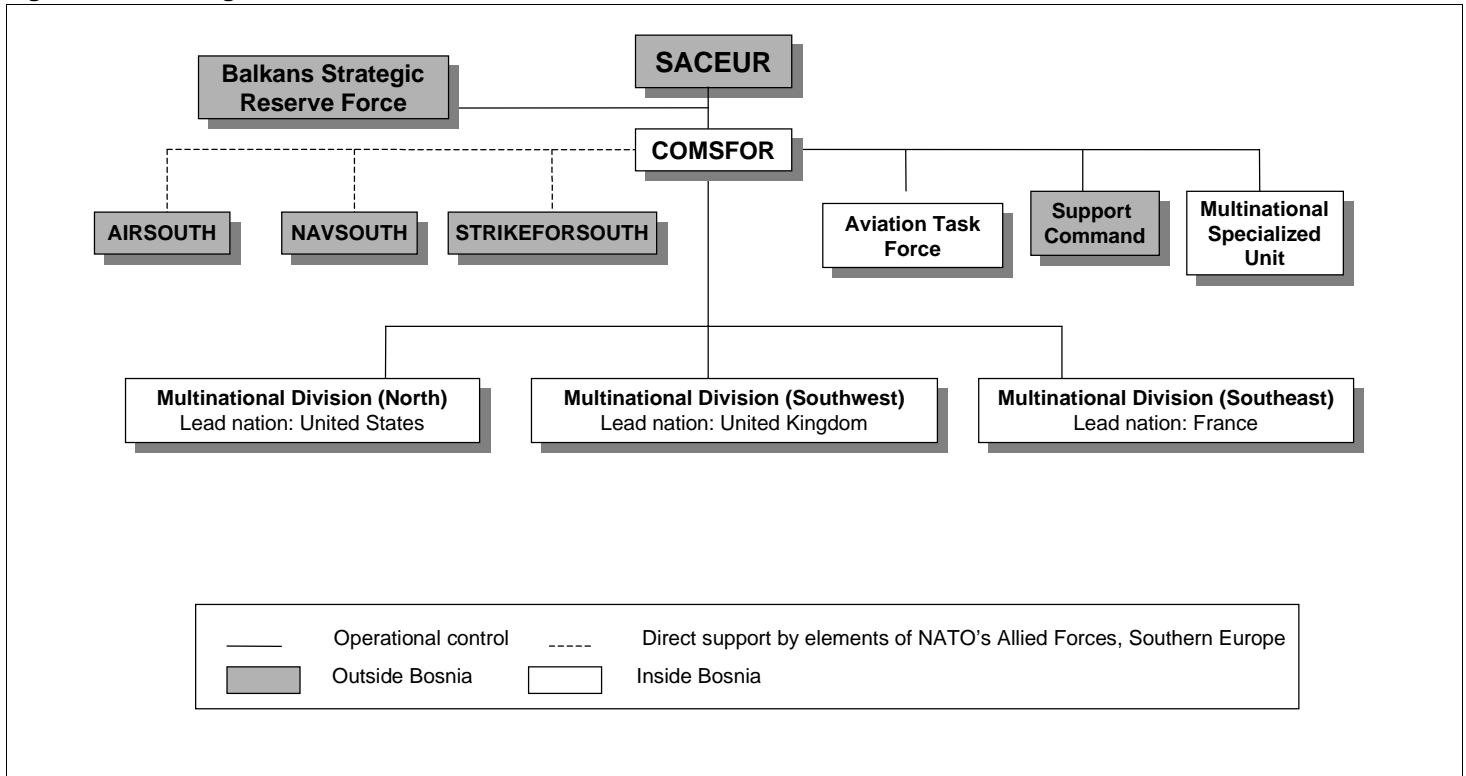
SACEUR

Balkans Strategic Reserve Force

COMSFOR

AIRSOUTH

NAVSOUTH

STRIKEFORSOUTH

Aviation Task Force

Support Command

Multinational Specialized Unit

Multinational Division (North)
Lead nation: United States

Multinational Division (Southwest)
Lead nation: United Kingdom

Multinational Division (Southeast)
Lead nation: France

Operational control

Direct support by elements of NATO's Allied Forces, Southern Europe

Outside Bosnia

Inside Bosnia